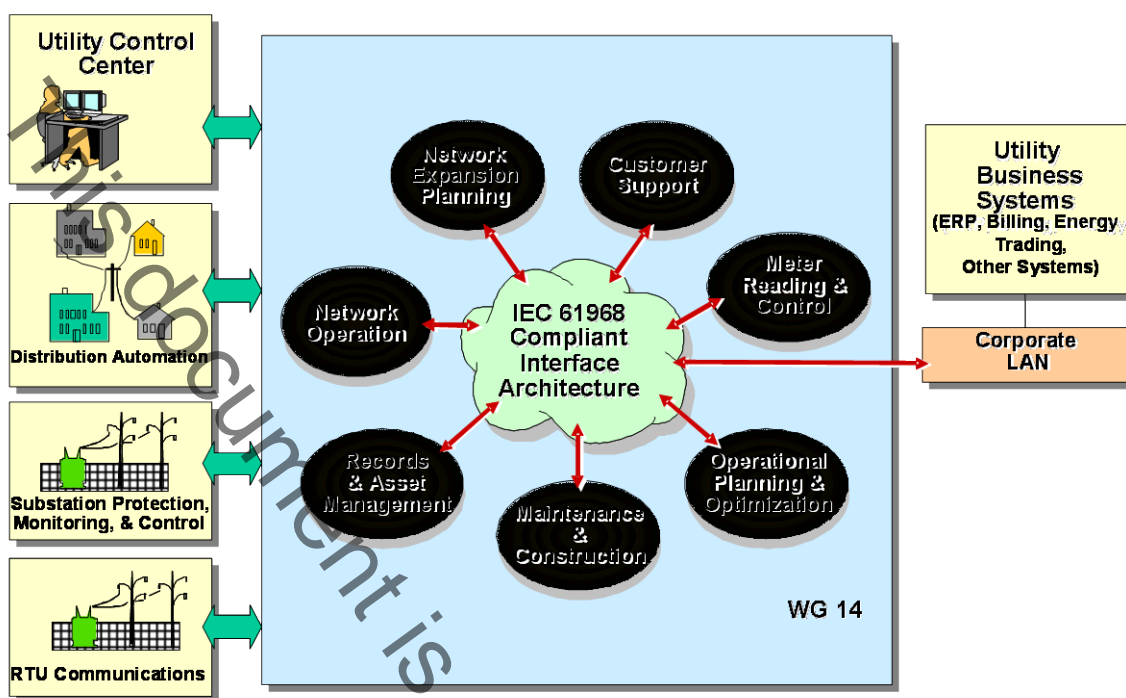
Utility Control Center

Distribution Automation

Substation Protection, Monitoring, & Control

RTU Communications

Network Expansion Planning

Customer Support

Meter Reading & Control

Network Operation

IEC 61968 Compliant Interface Architecture

Records & Asset Management

Maintenance & Construction

Operational Planning & Optimization

WG 14

Utility Business Systems (ERP, Billing, Energy Trading, Other Systems)

Corporate LAN

This document is